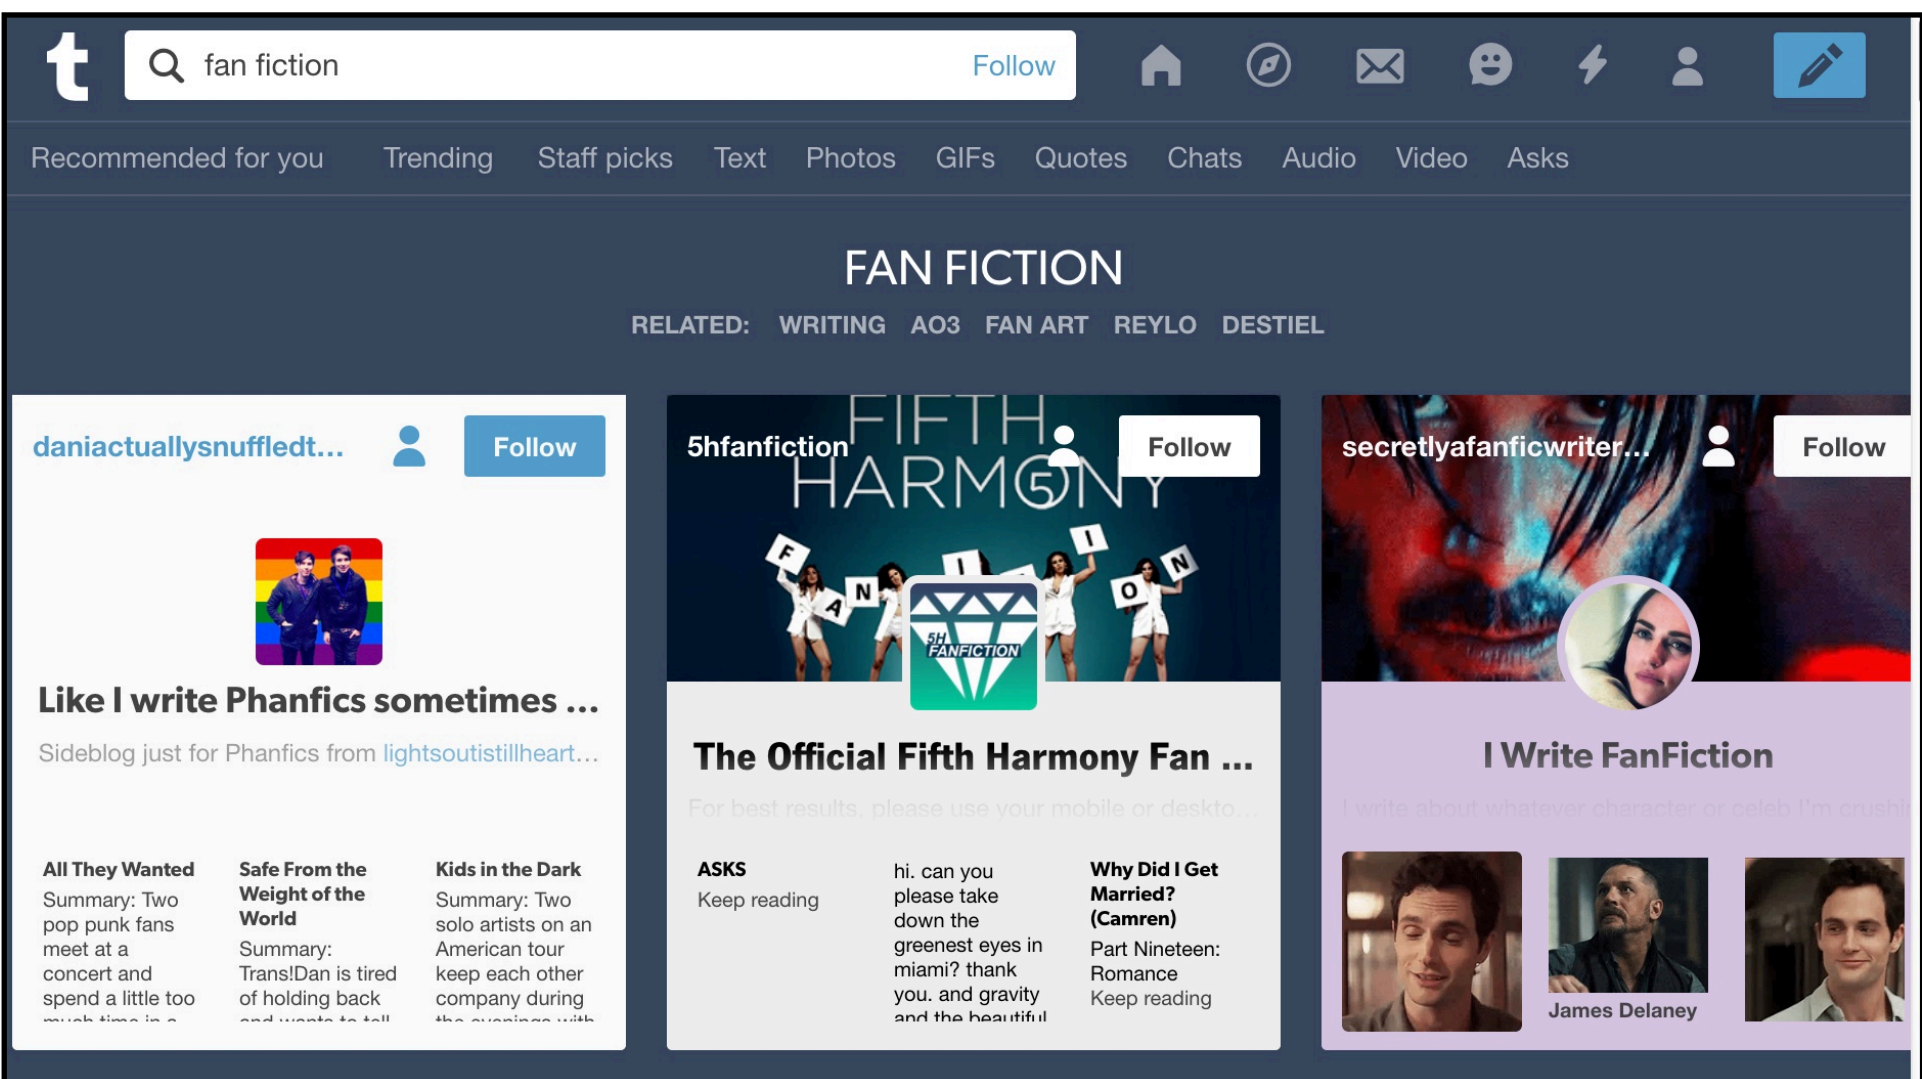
t

fan fiction Follow

Recommended for you Trending Staff picks Text Photos GIFs Quotes Chats Audio Video Asks

FAN FICTION

RELATED: WRITING AO3 FAN ART REYLO DESTIEL

daniactuallysnuffledt... Follow

Like I write Phanfics sometimes ...

Sideblog just for Phanfics from lightsoutistillheart...

All They Wanted
Summary: Two pop punk fans meet at a concert and spend a little too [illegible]

Safe From the Weight of the World
Summary: Trans!Dan is tired of holding back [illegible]

Kids in the Dark
Summary: Two solo artists on an American tour keep each other company during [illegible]

5hfanfiction Follow

FIFTH HARMONY

F A N F I C T I O N

5H FANFICTION

The Official Fifth Harmony Fan ...

For best results, please use your mobile or deskto...

ASKS
Keep reading

hi. can you please take down the greenest eyes in miami? thank you. and gravity and the beautiful

Why Did I Get Married? (Camren)
Part Nineteen: Romance
Keep reading

secretlyafanficwriter... Follow

I Write FanFiction

I write about whatever character or celeb I'm crushi...

James Delaney